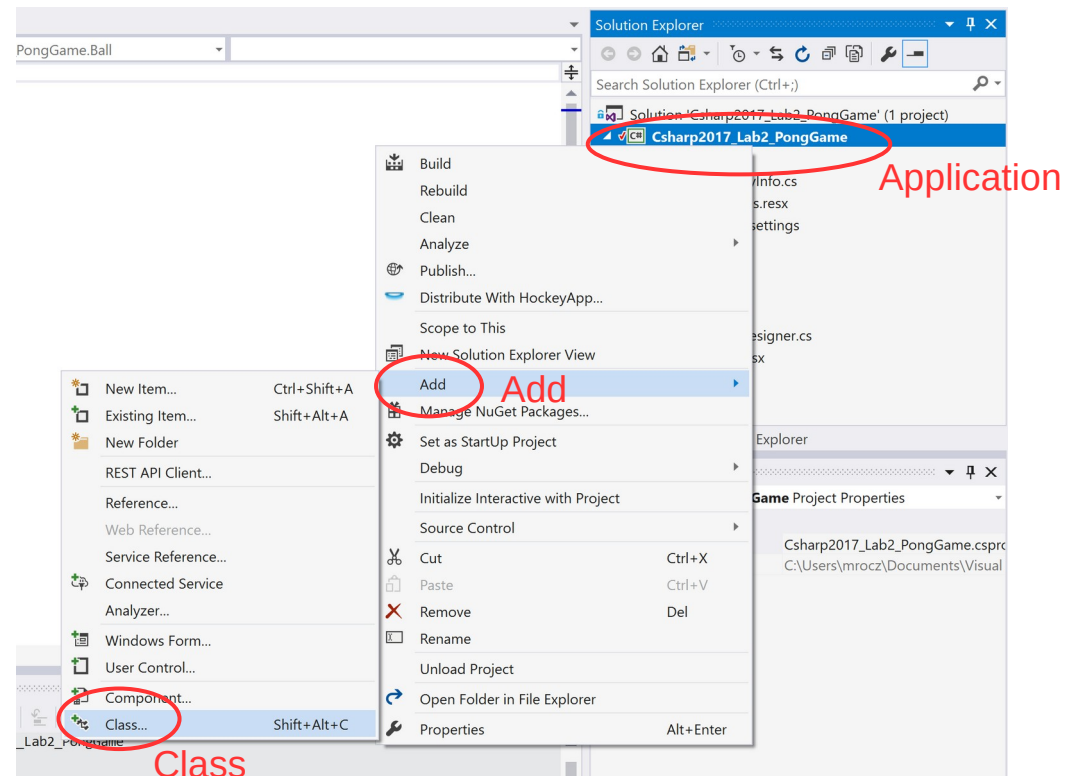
PongGame.Ball

Solution Explorer

Search Solution Explorer (Ctrl+;)

Solution 'Csharp2017_Lab2_PongGame' (1 project)
Csharp2017_Lab2_PongGame

Application

yInfo.cs
s.resx
settings

esigner.cs
sx

Explorer

Game Project Properties

Csharp2017_Lab2_PongGame.cspro
C:\Users\mrocz\Documents\Visual

Build
Rebuild
Clean
Analyze
Publish...
Distribute With HockeyApp...
Scope to This
New Solution Explorer View
Add
Add
Manage NuGet Packages...
Set as StartUp Project
Debug
Initialize Interactive with Project
Source Control
Cut Ctrl+X
Paste Ctrl+V
Remove Del
Rename
Unload Project
Open Folder in File Explorer
Properties Alt+Enter

New Item... Ctrl+Shift+A
Existing Item... Shift+Alt+A
New Folder
REST API Client...
Reference...
Web Reference...
Service Reference...
Connected Service
Analyzer...
Windows Form...
User Control...
Component...
Class... Shift+Alt+C

_Lab2_PongGame

Class